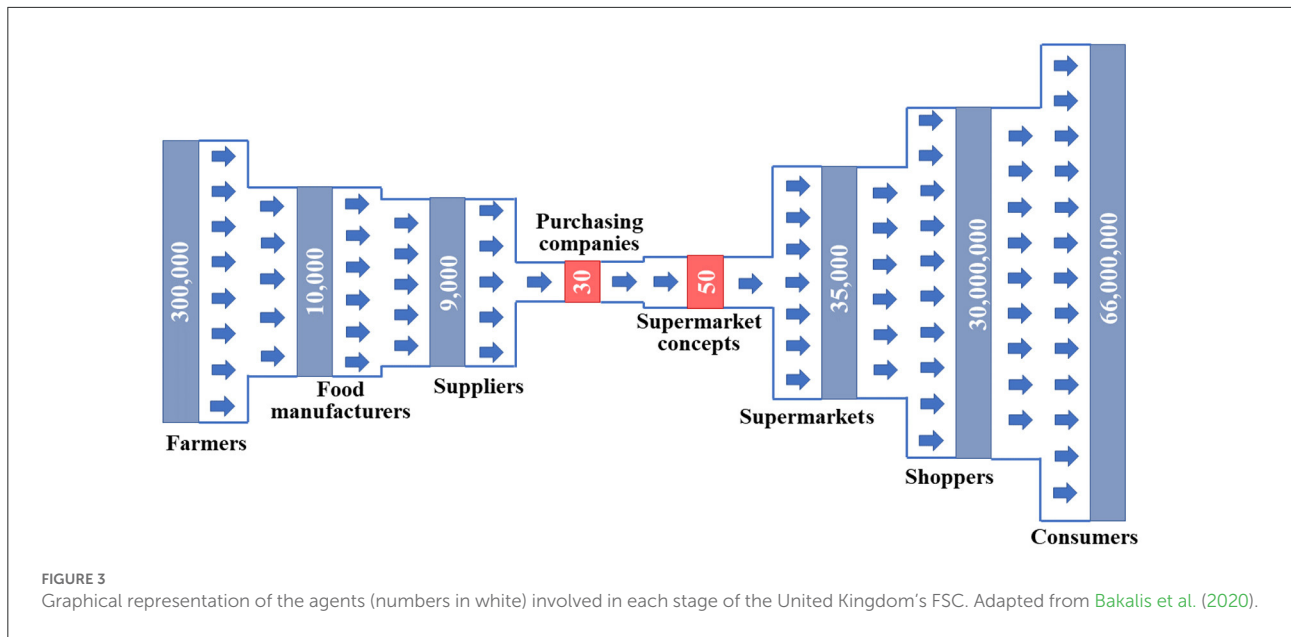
300,000

Farmers

10,000

Food manufacturers

9,000

Suppliers

Purchasing companies

30

50

Supermarket concepts

35,000

Supermarkets

30,000,000

Shoppers

66,000,000

Consumers

FIGURE 3
Graphical representation of the agents (numbers in white) involved in each stage of the United Kingdom's FSC. Adapted from Bakalis et al. (2020).